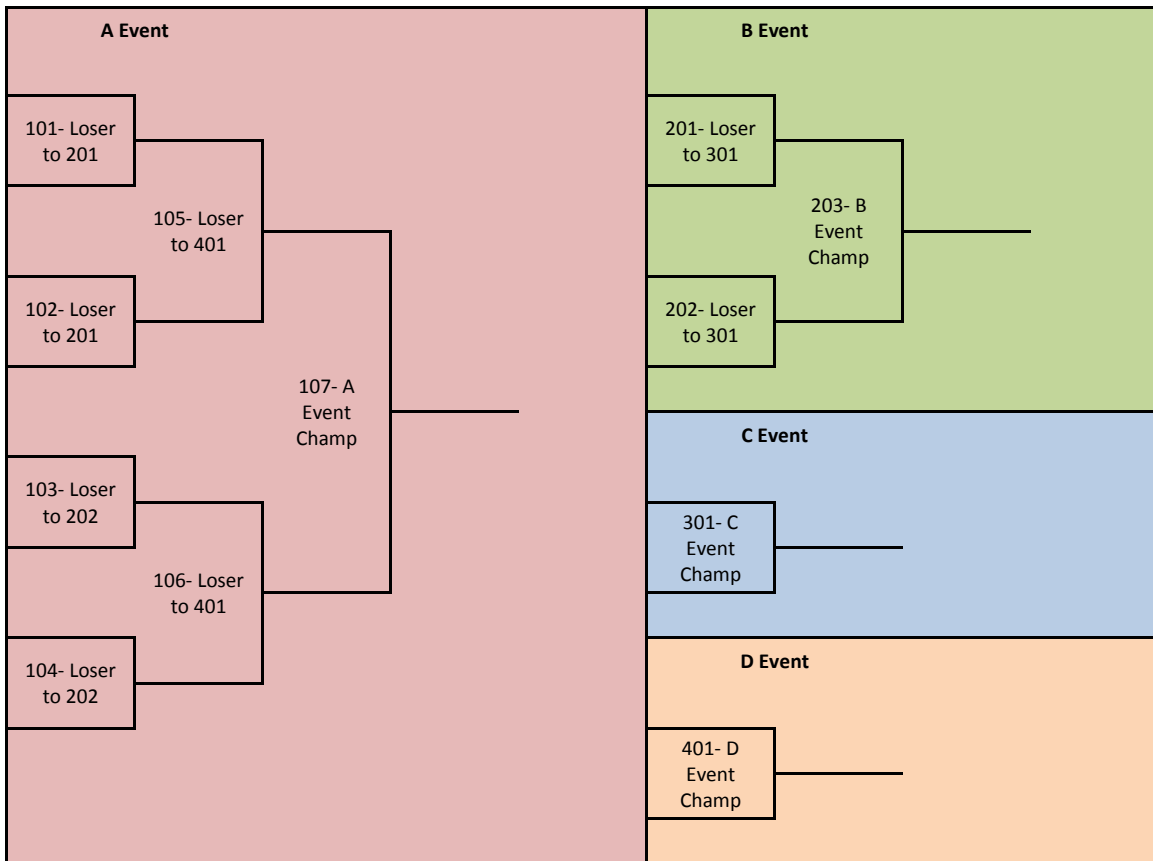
A Event

101- Loser to 201

105- Loser to 401

102- Loser to 201

107- A Event Champ

103- Loser to 202

106- Loser to 401

104- Loser to 202

B Event

201- Loser to 301

203- B Event Champ

202- Loser to 301

C Event

301- C Event Champ

D Event

401- D Event Champ